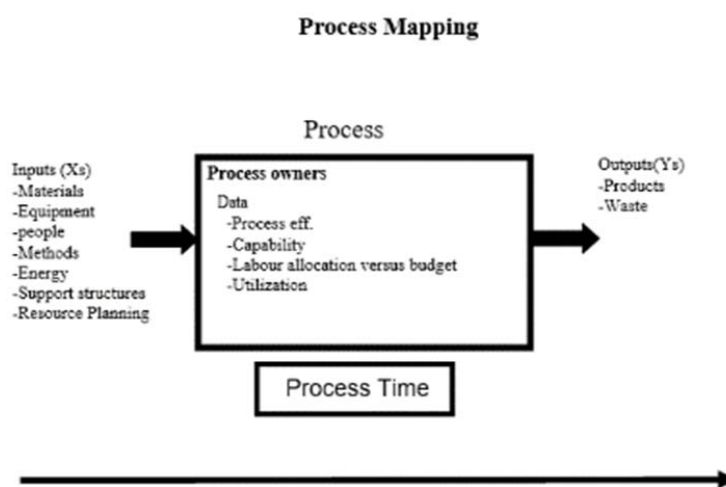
Process Mapping

Process

Inputs (Xs)
-Materials
-Equipment
-people
-Methods
-Energy
-Support structures
-Resource Planning

Process owners
Data
-Process eff.
-Capability
-Labour allocation versus budget
-Utilization

Outputs(Ys)
-Products
-Waste

Process Time